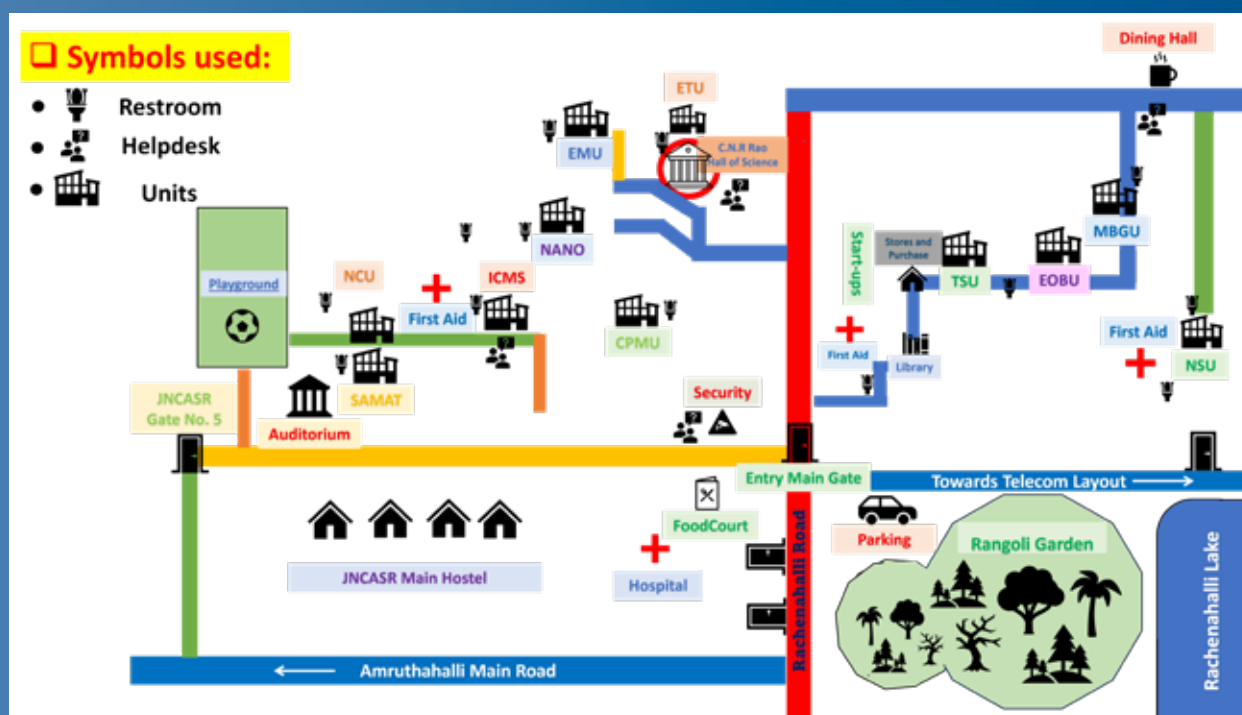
❑ Symbols used:

• Restroom
• Helpdesk
• Units

Dining Hall

ETU

EMU

C.N.R Rao Hall of Science

Start-ups

Stores and Purchase

TSU

EOBU

MBGU

NANO

Playground

NCU

ICMS

First Aid

CPMU

First Aid

Library

First Aid

NSU

SAMAT

JNCASR Gate No. 5

Auditorium

Security

Entry Main Gate

Towards Telecom Layout ⟶

FoodCourt

Parking

Rangoli Garden

Hospital

JNCASR Main Hostel

Rachenahalli Road

Rachenahalli Lake

⟵ Amruthahalli Main Road